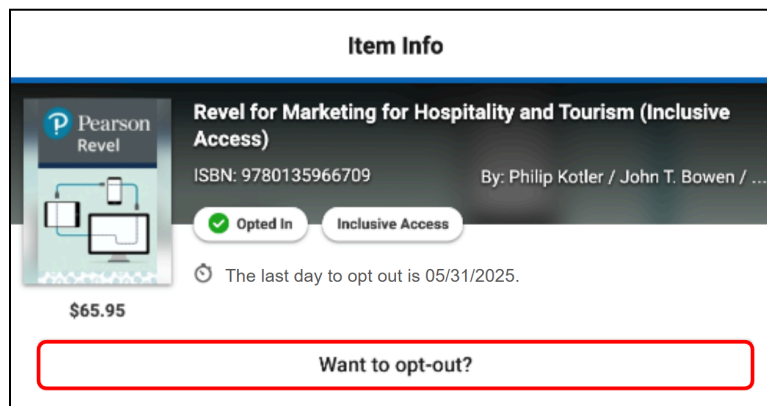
Item Info

P Pearson
Revel

Revel for Marketing for Hospitality and Tourism (Inclusive Access)

ISBN: 9780135966709

By: Philip Kotler / John T. Bowen / ...

Opted In

Inclusive Access

The last day to opt out is 05/31/2025.

$65.95

Want to opt-out?